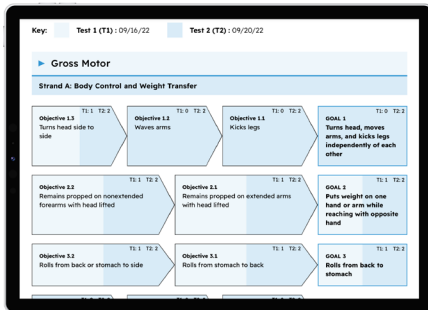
Key: Test 1 (T1) : 09/16/22 Test 2 (T2) : 09/20/22

Gross Motor

Strand A: Body Control and Weight Transfer

T1: 2 T2: 2
Objective 1.3
Turns head side to side

T1: 0 T2: 2
Objective 1.2
Waves arms

T1: 0 T2: 2
Objective 1.1
Kicks legs

T1: 0 T2: 2
GOAL 1
Turns head, moves arms, and kicks legs independently of each other

T1: 1 T2: 2
Objective 2.2
Remains propped on nonextended forearms with head lifted

T1: 1 T2: 2
Objective 2.1
Remains propped on extended arms with head lifted

T1: 1 T2: 2
GOAL 2
Puts weight on one hand or arm while reaching with opposite hand

T1: 1 T2: 2
Objective 3.2
Rolls from back or stomach to side

T1: 1 T2: 2
Objective 3.1
Rolls from stomach to back

T1: 1 T2: 2
GOAL 3
Rolls from back to stomach

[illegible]